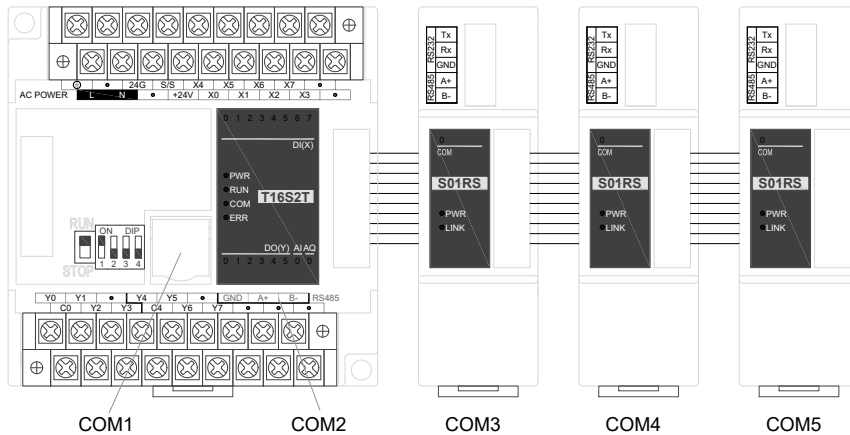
• 24G S/S X4 X5 X6 X7 •
AC POWER L N • +24V X0 X1 X2 X3 •

0 1 2 3 4 5 6 7
DI(X)
PWR
RUN
COM
ERR
T16S2T
DO(Y) AI AQ
0 1 2 3 4 5 0 0

RUN
STOP
ON DIP
1 2 3 4

Y0 Y1 • Y4 Y5 • GND A+ B- RS485
C0 Y2 Y3 C4 Y6 Y7 • • •

RS232 Tx Rx GND
RS485 A+ B-
0
COM
S01RS
PWR
LINK

RS232 Tx Rx GND
RS485 A+ B-
0
COM
S01RS
PWR
LINK

RS232 Tx Rx GND
RS485 A+ B-
0
COM
S01RS
PWR
LINK

COM1 COM2 COM3 COM4 COM5